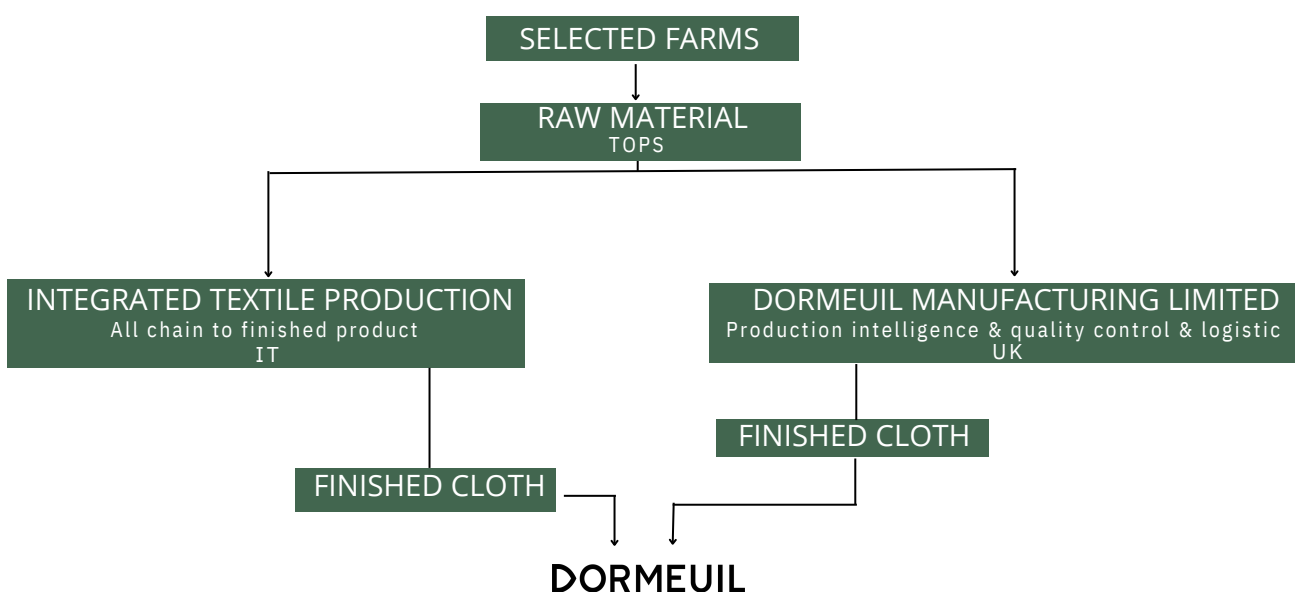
SELECTED FARMS

RAW MATERIAL
TOPS

INTEGRATED TEXTILE PRODUCTION
All chain to finished product
IT

DORMEUIL MANUFACTURING LIMITED
Production intelligence & quality control & logistic
UK

FINISHED CLOTH

FINISHED CLOTH

DORMEUIL